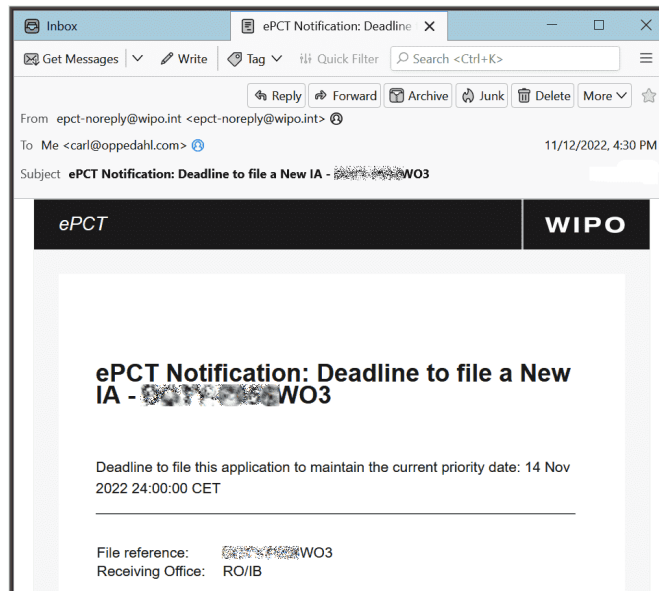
Inbox

ePCT Notification: Deadline

Get Messages

Write

Tag

Quick Filter

Search <Ctrl+K>

Reply

Forward

Archive

Junk

Delete

More

From epct-noreply@wipo.int <epct-noreply@wipo.int>

To Me <carl@oppedahl.com>

11/12/2022, 4:30 PM

Subject ePCT Notification: Deadline to file a New IA - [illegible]WO3

ePCT

WIPO

ePCT Notification: Deadline to file a New IA - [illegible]WO3

Deadline to file this application to maintain the current priority date: 14 Nov 2022 24:00:00 CET

File reference: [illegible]WO3
Receiving Office: RO/IB